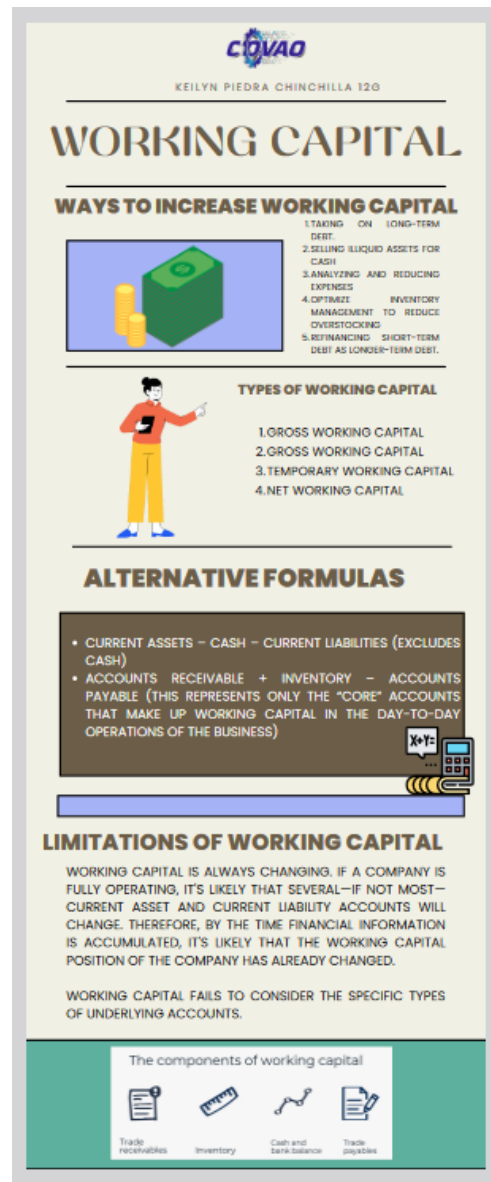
COVAO

KEILYN PIEDRA CHINCHILLA 12G

WORKING CAPITAL

WAYS TO INCREASE WORKING CAPITAL

1.TAKING ON LONG-TERM DEBT.
2.SELLING ILLIQUID ASSETS FOR CASH
3.ANALYZING AND REDUCING EXPENSES
4.OPTIMIZE INVENTORY MANAGEMENT TO REDUCE OVERSTOCKING
5.REFINANCING SHORT-TERM DEBT AS LONGER-TERM DEBT.

TYPES OF WORKING CAPITAL

1.GROSS WORKING CAPITAL
2.GROSS WORKING CAPITAL
3.TEMPORARY WORKING CAPITAL
4.NET WORKING CAPITAL

ALTERNATIVE FORMULAS

• CURRENT ASSETS – CASH – CURRENT LIABILITIES (EXCLUDES CASH)
• ACCOUNTS RECEIVABLE + INVENTORY – ACCOUNTS PAYABLE (THIS REPRESENTS ONLY THE "CORE" ACCOUNTS THAT MAKE UP WORKING CAPITAL IN THE DAY-TO-DAY OPERATIONS OF THE BUSINESS)

X+Y=

LIMITATIONS OF WORKING CAPITAL

WORKING CAPITAL IS ALWAYS CHANGING. IF A COMPANY IS FULLY OPERATING, IT'S LIKELY THAT SEVERAL—IF NOT MOST—CURRENT ASSET AND CURRENT LIABILITY ACCOUNTS WILL CHANGE. THEREFORE, BY THE TIME FINANCIAL INFORMATION IS ACCUMULATED, IT'S LIKELY THAT THE WORKING CAPITAL POSITION OF THE COMPANY HAS ALREADY CHANGED.

WORKING CAPITAL FAILS TO CONSIDER THE SPECIFIC TYPES OF UNDERLYING ACCOUNTS.

The components of working capital

Trade receivables
Inventory
Cash and bank balance
Trade payables